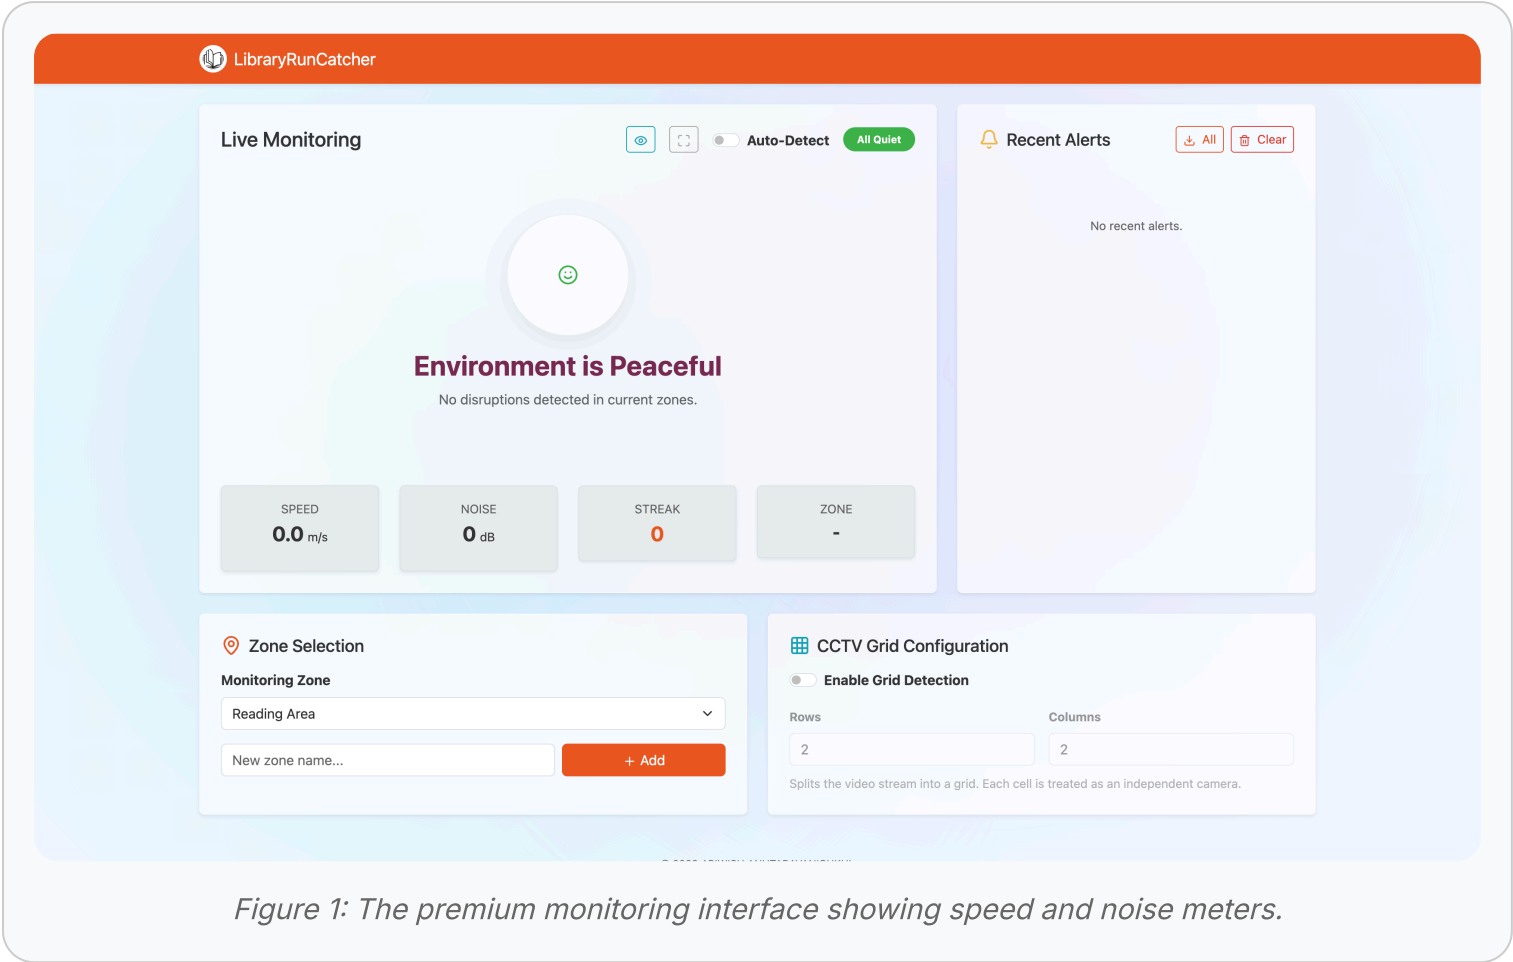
LibraryRunCatcher

Live Monitoring

Auto-Detect All Quiet

Environment is Peaceful

No disruptions detected in current zones.

SPEED
0.0 m/s

NOISE
0 dB

STREAK
0

ZONE
-

Recent Alerts

All Clear

No recent alerts.

Zone Selection

Monitoring Zone

Reading Area

New zone name...

+ Add

CCTV Grid Configuration

Enable Grid Detection

Rows
2

Columns
2

Splits the video stream into a grid. Each cell is treated as an independent camera.

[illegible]

Figure 1: The premium monitoring interface showing speed and noise meters.